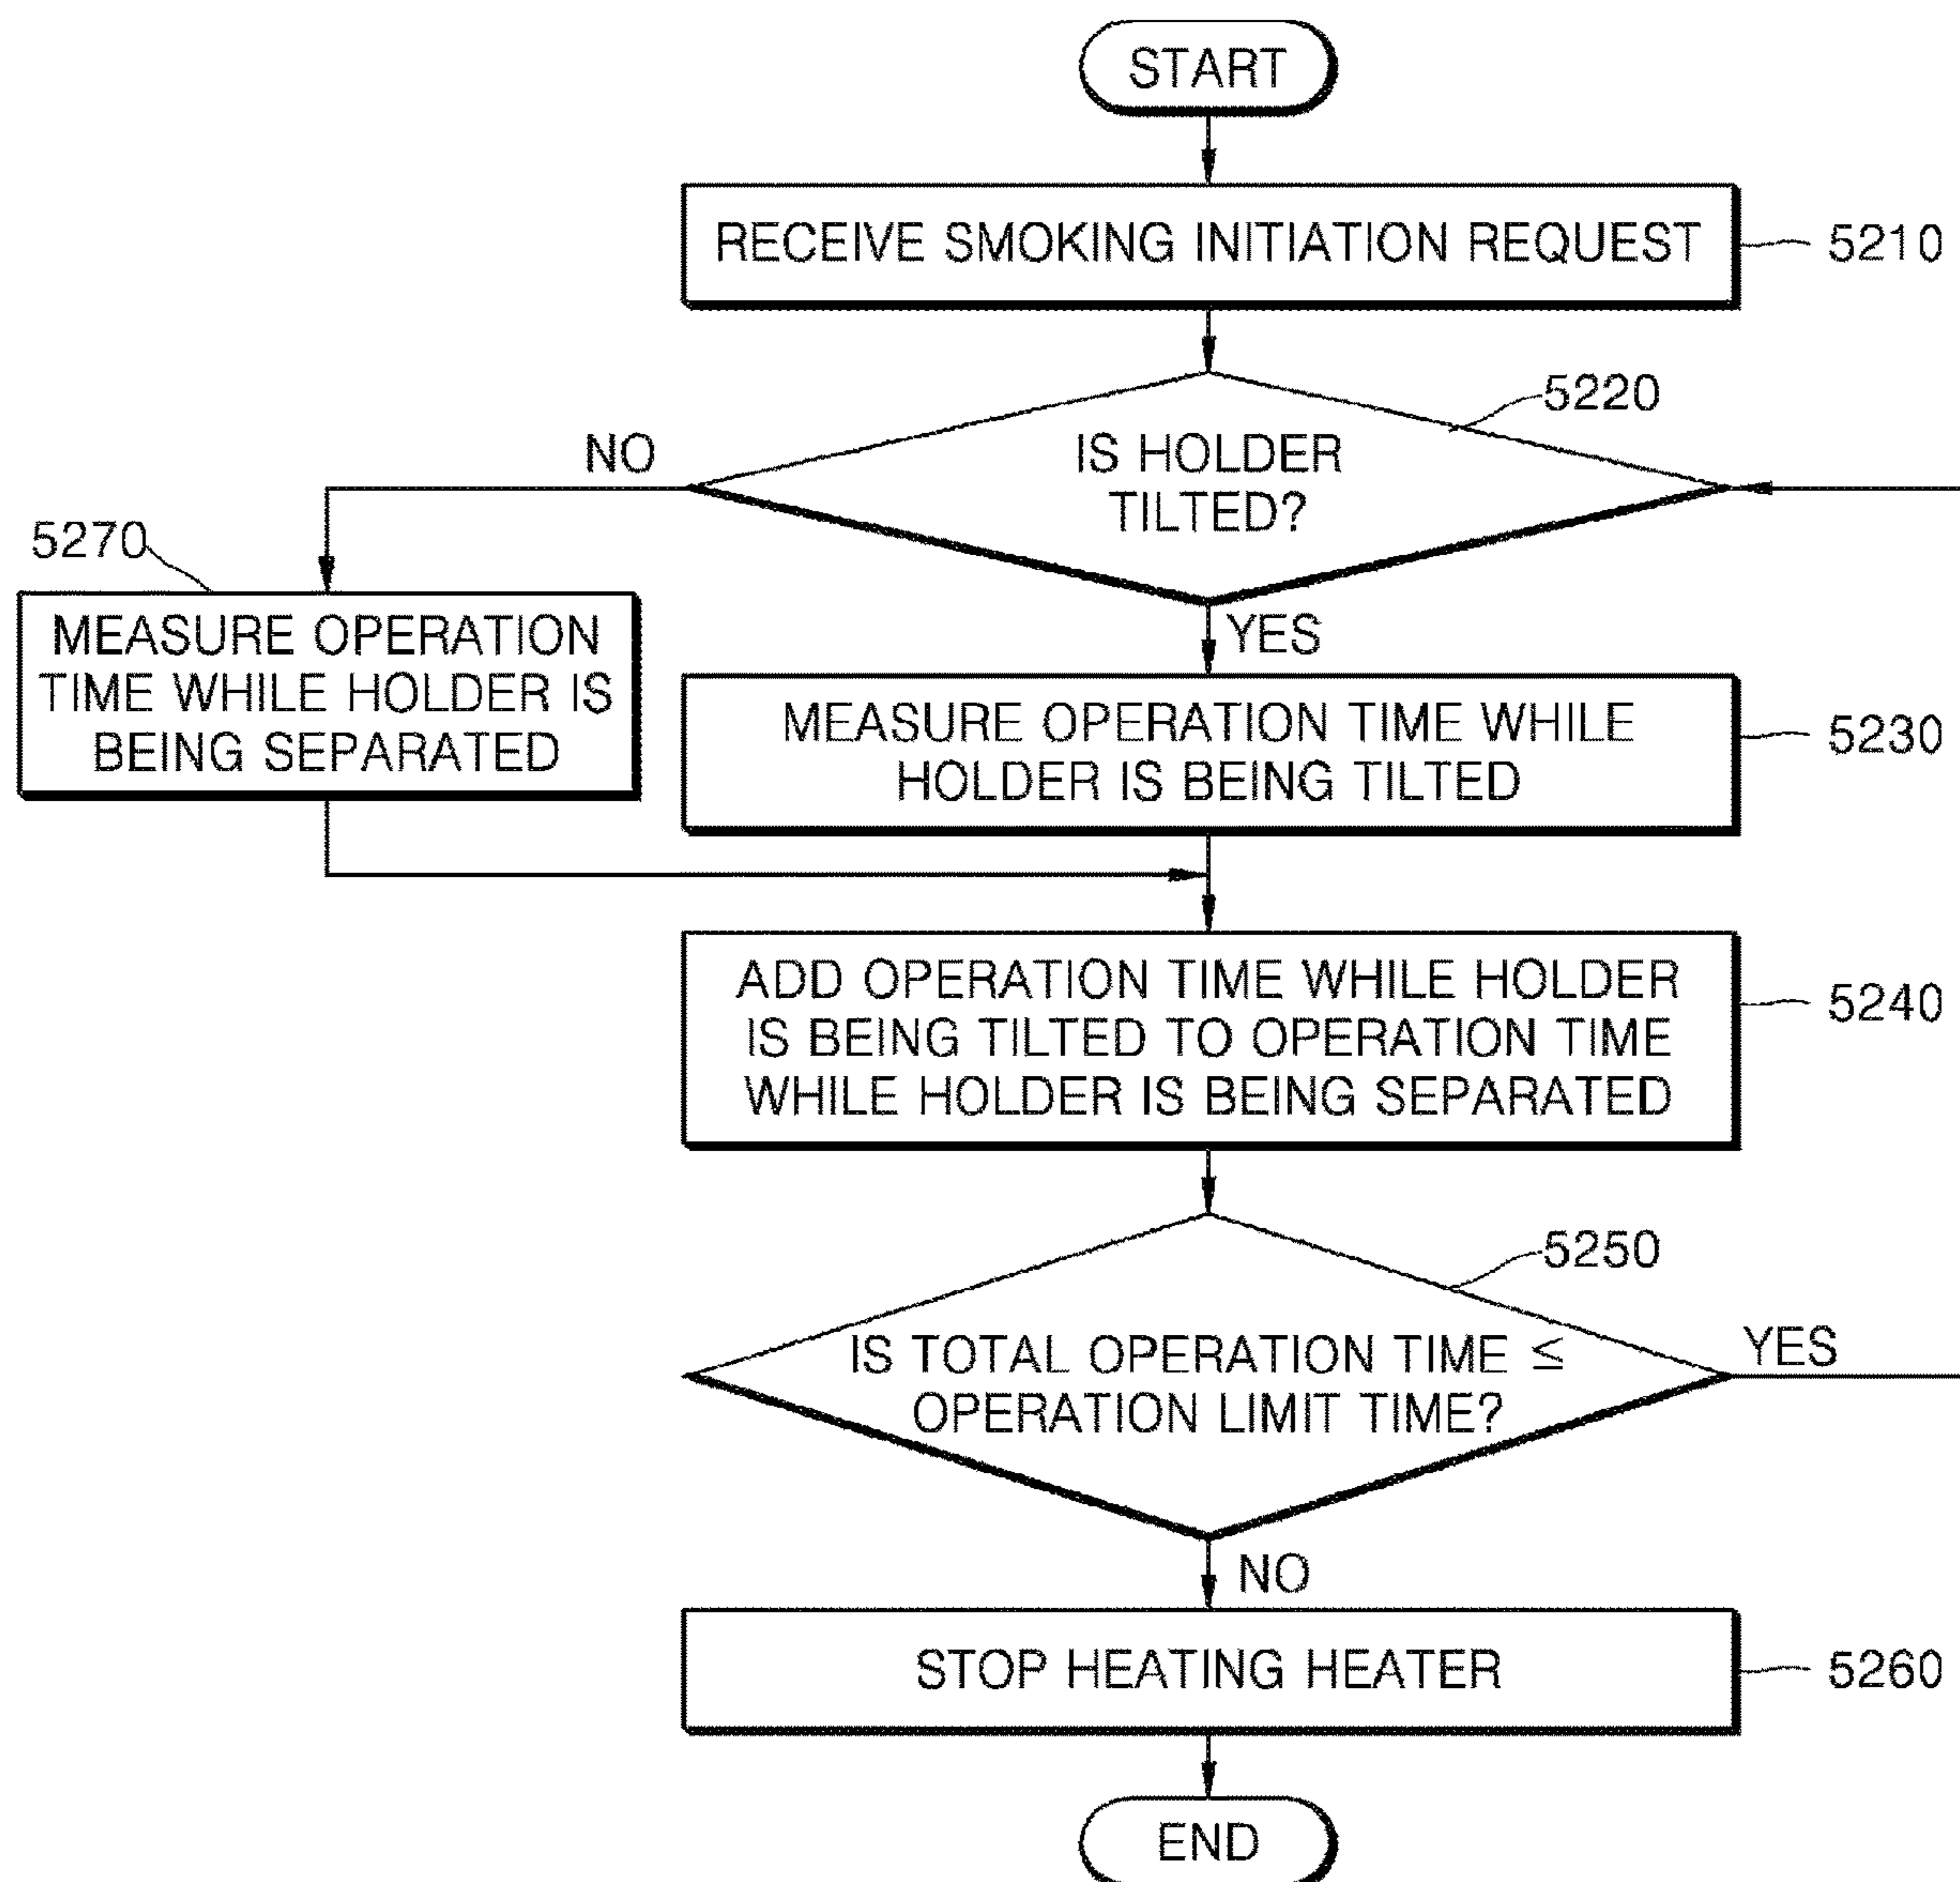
START

RECEIVE SMOKING INITIATION REQUEST

5210

5220

NO

IS HOLDER TILTED?

5270

MEASURE OPERATION TIME WHILE HOLDER IS BEING SEPARATED

YES

MEASURE OPERATION TIME WHILE HOLDER IS BEING TILTED

5230

ADD OPERATION TIME WHILE HOLDER IS BEING TILTED TO OPERATION TIME WHILE HOLDER IS BEING SEPARATED

5240

5250

IS TOTAL OPERATION TIME $\leq$ OPERATION LIMIT TIME?

YES

NO

STOP HEATING HEATER

5260

END